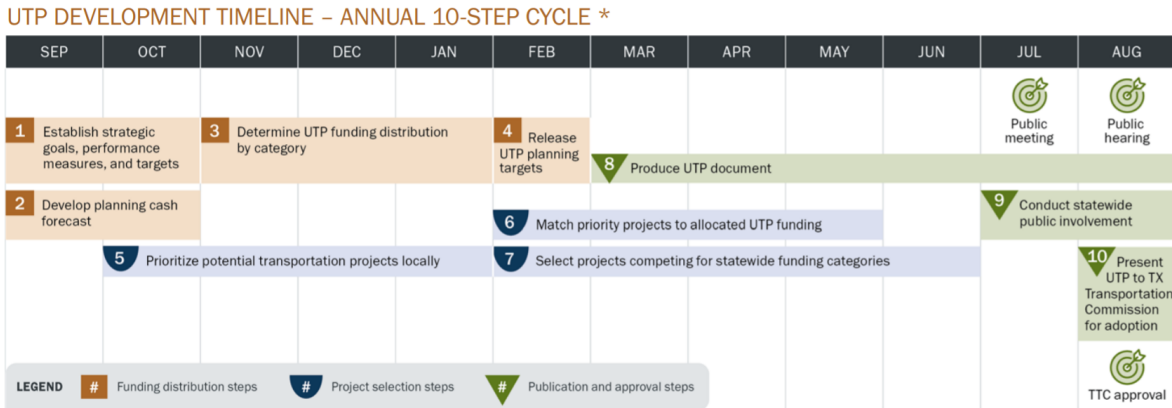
UTP DEVELOPMENT TIMELINE – ANNUAL 10-STEP CYCLE *

| SEP | OCT | NOV | DEC | JAN | FEB | MAR | APR | MAY | JUN | JUL | AUG |
|---|---|---|---|---|---|---|---|---|---|---|---|

Public meeting

Public hearing

1 Establish strategic goals, performance measures, and targets

3 Determine UTP funding distribution by category

4 Release UTP planning targets

8 Produce UTP document

2 Develop planning cash forecast

6 Match priority projects to allocated UTP funding

9 Conduct statewide public involvement

5 Prioritize potential transportation projects locally

7 Select projects competing for statewide funding categories

10 Present UTP to TX Transportation Commission for adoption

LEGEND # Funding distribution steps # Project selection steps # Publication and approval steps

TTC approval